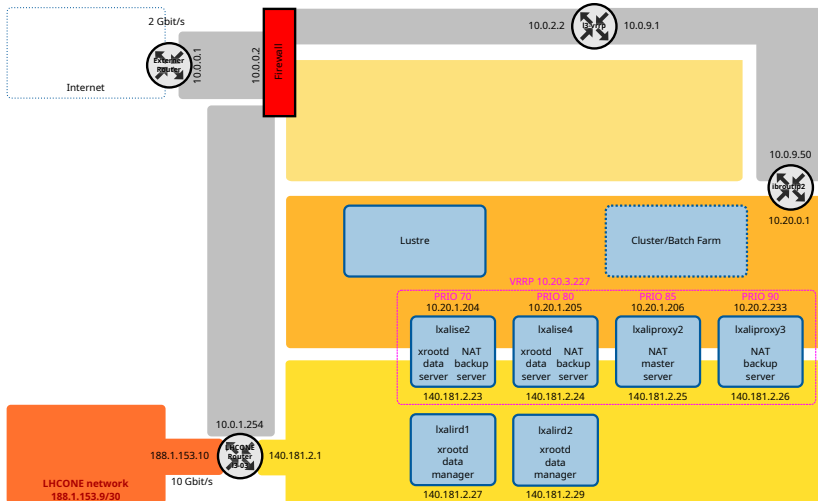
2 Gbit/s

External Router

Internet

10.0.0.1

10.0.0.2

Firewall

10.0.2.2

ibrrb

10.0.9.1

10.0.9.50

ibrouter2

10.20.0.1

Lustre

Cluster/Batch Farm

VRRP 10.20.3.227

PRIO 70
10.20.1.204

PRIO 80
10.20.1.205

PRIO 85
10.20.1.206

PRIO 90
10.20.2.233

lxalise2
xrootd data server
NAT backup server

lxalise4
xrootd data server
NAT backup server

lxaliproxy2
NAT master server

lxaliproxy3
NAT backup server

140.181.2.23

140.181.2.24

140.181.2.25

140.181.2.26

10.0.1.254

LHCONE network
188.1.153.9/30

188.1.153.10

LHCONE Router (3.03)

140.181.2.1

10 Gbit/s

lxalird1
xrootd data manager

lxalird2
xrootd data manager

140.181.2.27

140.181.2.29